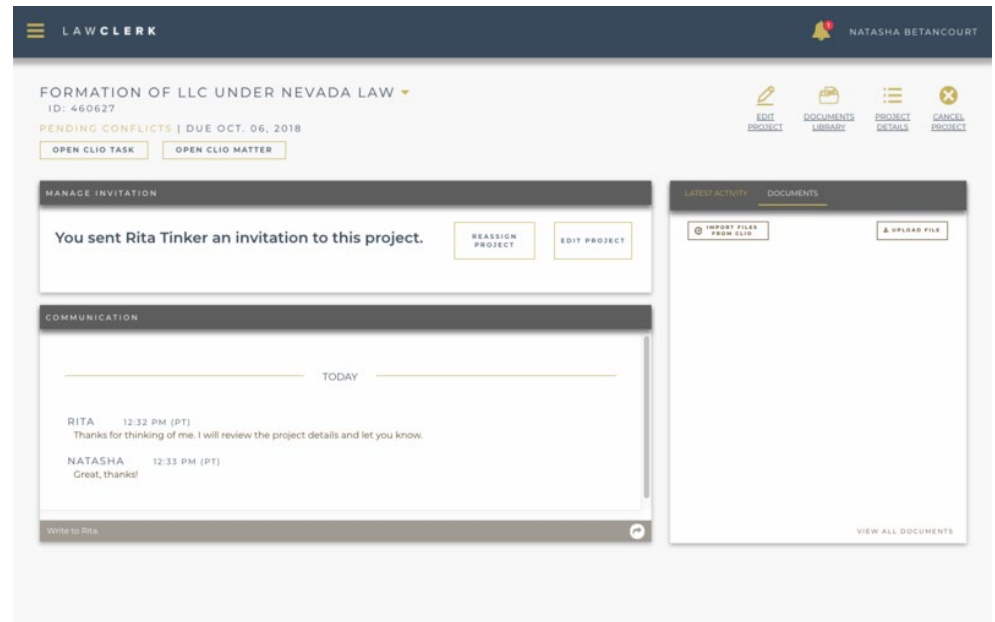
LAWCLERK

1

NATASHA BETANCOURT

FORMATION OF LLC UNDER NEVADA LAW
ID: 460627
PENDING CONFLICTS | DUE OCT. 06, 2018

OPEN CLIO TASK
OPEN CLIO MATTER

EDIT PROJECT
DOCUMENTS LIBRARY
PROJECT DETAILS
CANCEL PROJECT

MANAGE INVITATION

You sent Rita Tinker an invitation to this project.

REASSIGN PROJECT
EDIT PROJECT

COMMUNICATION

TODAY

RITA 12:32 PM (PT)
Thanks for thinking of me. I will review the project details and let you know.

NATASHA 12:33 PM (PT)
Great, thanks!

Write to Rita.

LATEST ACTIVITY
DOCUMENTS

IMPORT FILES FROM CLIO
UPLOAD FILE

VIEW ALL DOCUMENTS